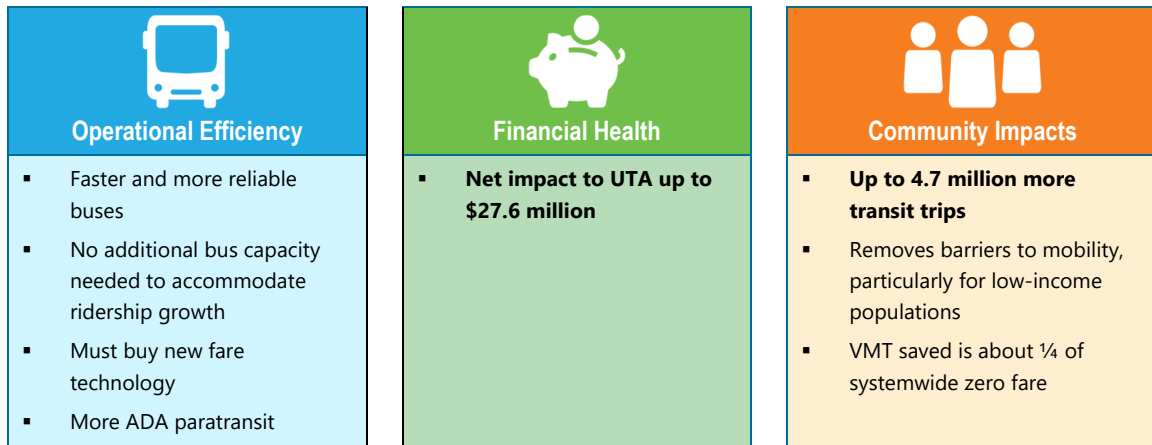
Operational Efficiency

- Faster and more reliable buses
- No additional bus capacity needed to accommodate ridership growth
- Must buy new fare technology
- More ADA paratransit

Financial Health

- **Net impact to UTA up to $27.6 million**

Community Impacts

- **Up to 4.7 million more transit trips**
- Removes barriers to mobility, particularly for low-income populations
- VMT saved is about ¼ of systemwide zero fare